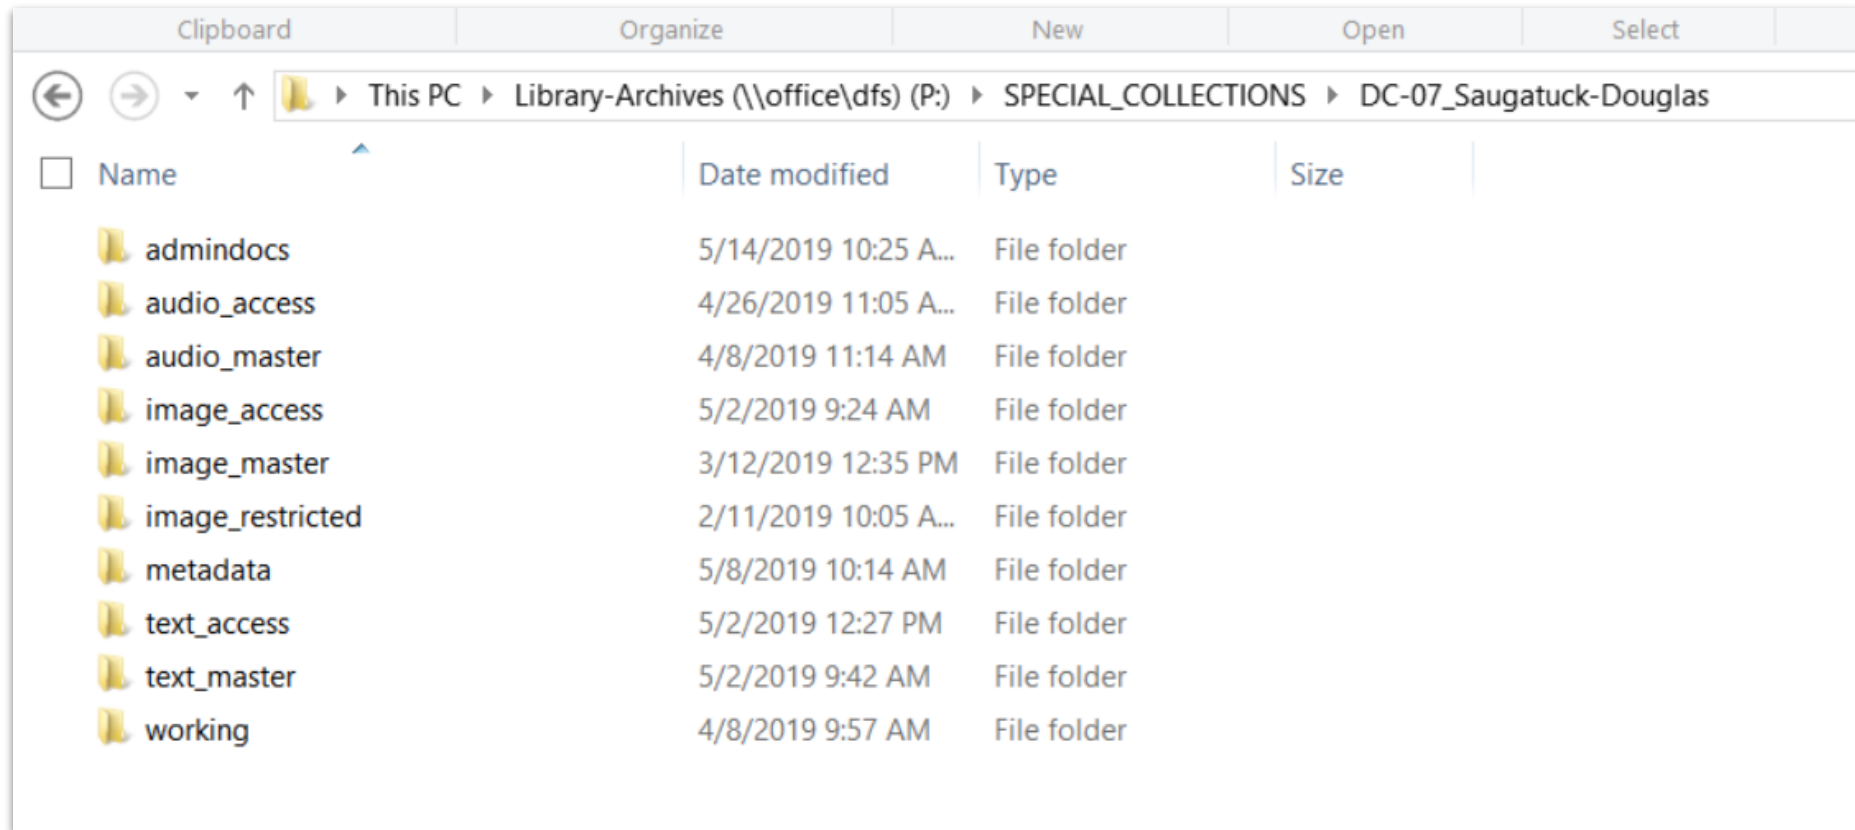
Clipboard Organize New Open Select

This PC ▸ Library-Archives (\\office\dfs) (P:) ▸ SPECIAL_COLLECTIONS ▸ DC-07_Saugatuck-Douglas

| Name | Date modified | Type | Size |
|---|---|---|---|
| admindocs | 5/14/2019 10:25 A... | File folder | |
| audio_access | 4/26/2019 11:05 A... | File folder | |
| audio_master | 4/8/2019 11:14 AM | File folder | |
| image_access | 5/2/2019 9:24 AM | File folder | |
| image_master | 3/12/2019 12:35 PM | File folder | |
| image_restricted | 2/11/2019 10:05 A... | File folder | |
| metadata | 5/8/2019 10:14 AM | File folder | |
| text_access | 5/2/2019 12:27 PM | File folder | |
| text_master | 5/2/2019 9:42 AM | File folder | |
| working | 4/8/2019 9:57 AM | File folder | |